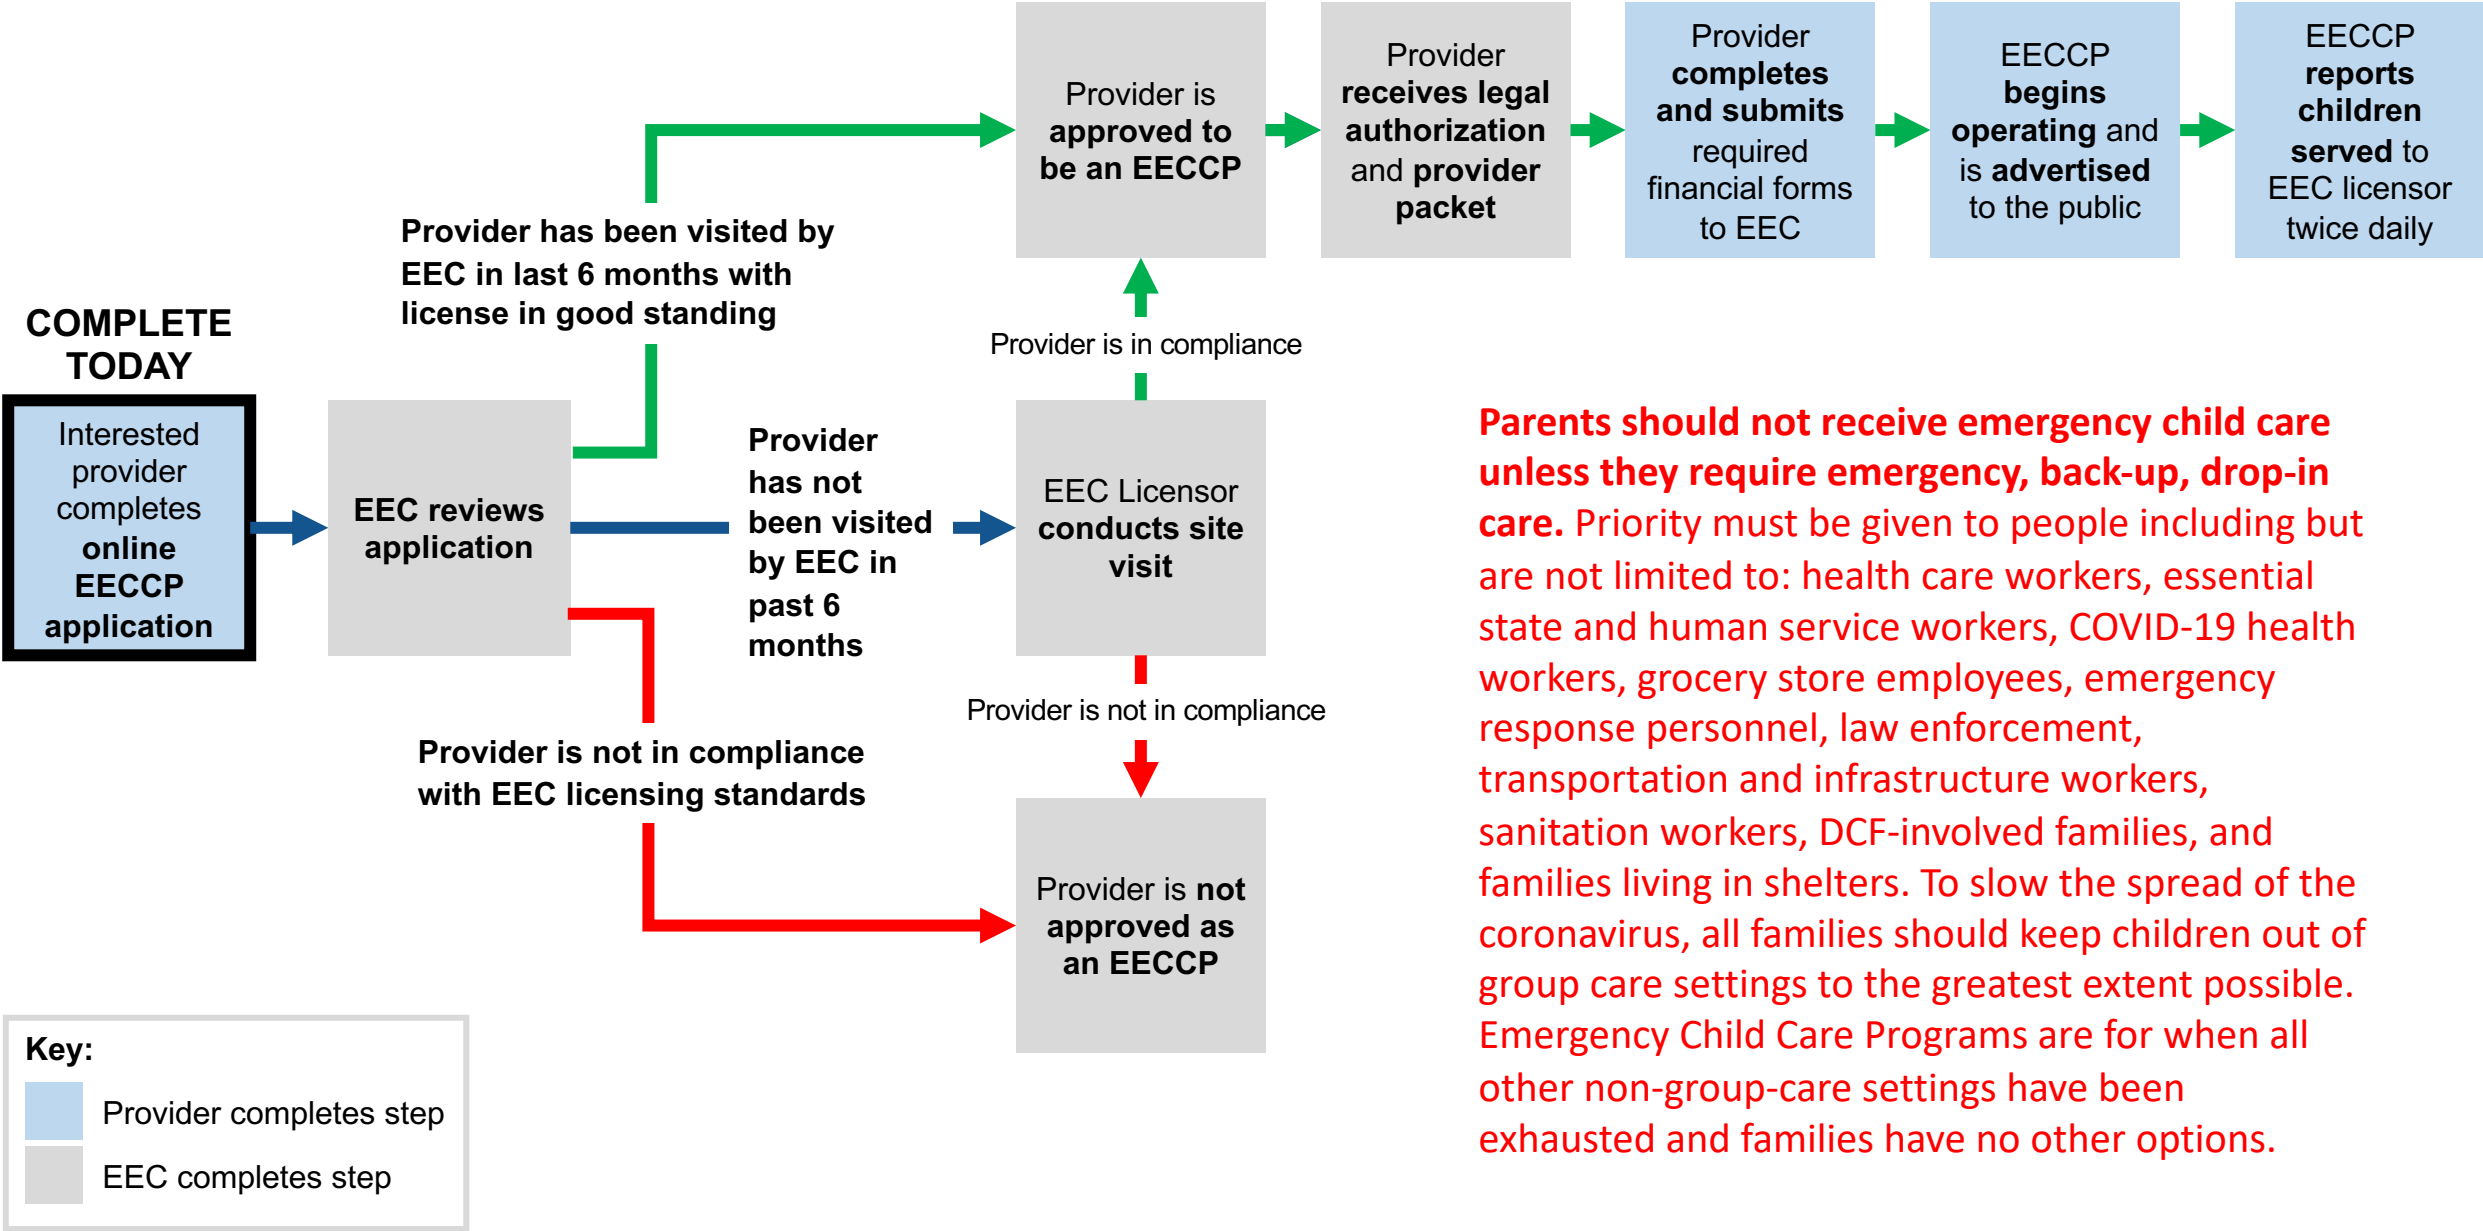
COMPLETE TODAY

Interested provider completes online EECCP application

EEC reviews application

Provider has been visited by EEC in last 6 months with license in good standing

Provider is approved to be an EECCP

Provider receives legal authorization and provider packet

Provider completes and submits required financial forms to EEC

EECCP begins operating and is advertised to the public

EECCP reports children served to EEC licensor twice daily

Provider is in compliance

Provider has not been visited by EEC in past 6 months

EEC Licensor conducts site visit

Provider is not in compliance

Provider is not in compliance with EEC licensing standards

Provider is not approved as an EECCP

Parents should not receive emergency child care unless they require emergency, back-up, drop-in care. Priority must be given to people including but are not limited to: health care workers, essential state and human service workers, COVID-19 health workers, grocery store employees, emergency response personnel, law enforcement, transportation and infrastructure workers, sanitation workers, DCF-involved families, and families living in shelters. To slow the spread of the coronavirus, all families should keep children out of group care settings to the greatest extent possible. Emergency Child Care Programs are for when all other non-group-care settings have been exhausted and families have no other options.

Key:
Provider completes step
EEC completes step